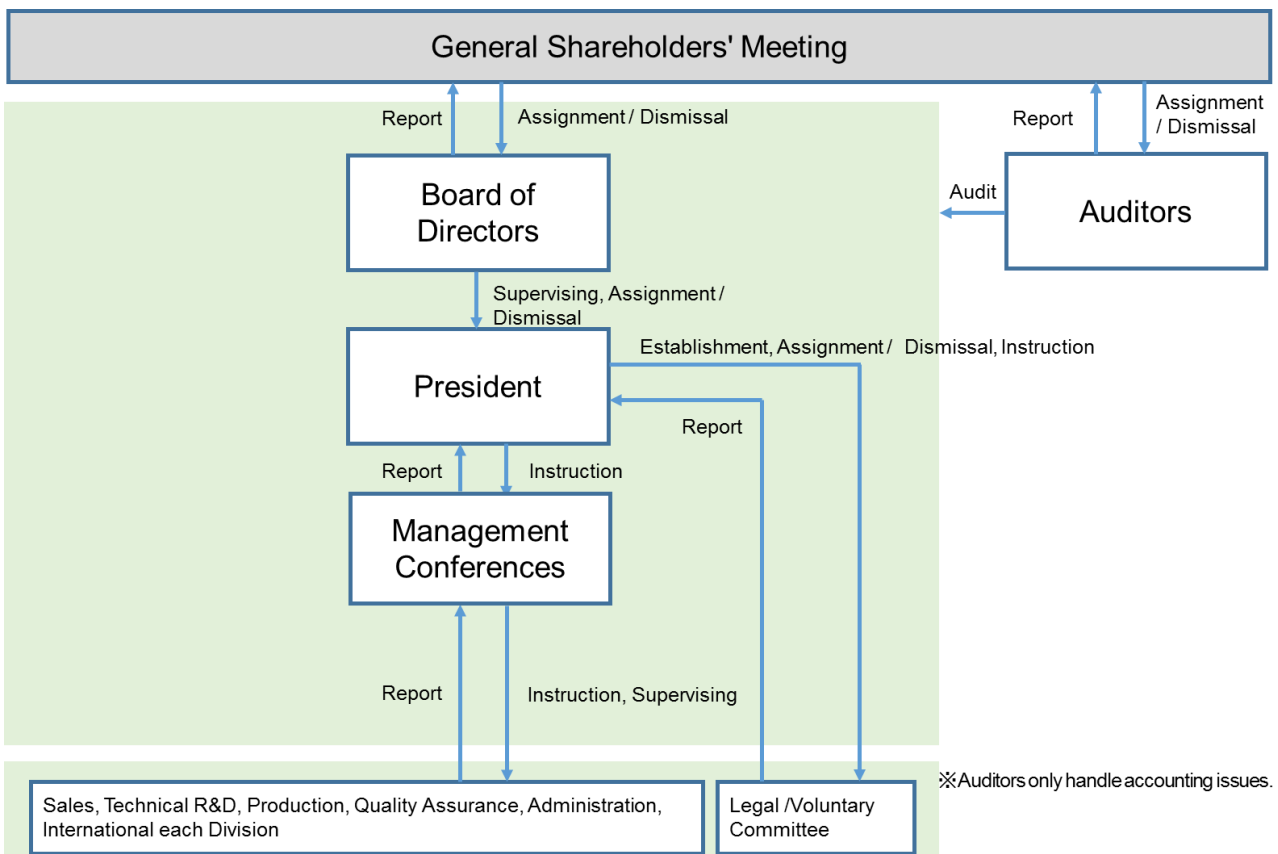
General Shareholders' Meeting

Report

Assignment / Dismissal

Report

Assignment / Dismissal

Board of Directors

Audit

Auditors

Supervising, Assignment / Dismissal

Establishment, Assignment / Dismissal, Instruction

President

Report

Report

Instruction

Management Conferences

Report

Instruction, Supervising

※Auditors only handle accounting issues.

Sales, Technical R&D, Production, Quality Assurance, Administration, International each Division

Legal /Voluntary Committee